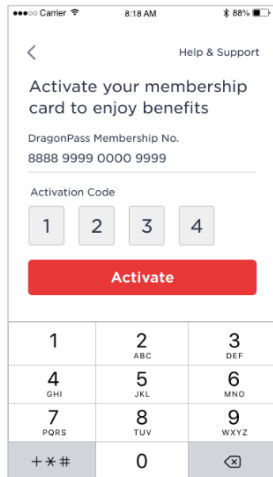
●●●○○ Carrier 8:18 AM 88%

<

Help & Support

Activate your membership card to enjoy benefits

DragonPass Membership No.

8888 9999 0000 9999

Activation Code

1 2 3 4

Activate

1

2 ABC

3 DEF

4 GHI

5 JKL

6 MNO

7 PQRS

8 TUV

9 WXYZ

+*#

0